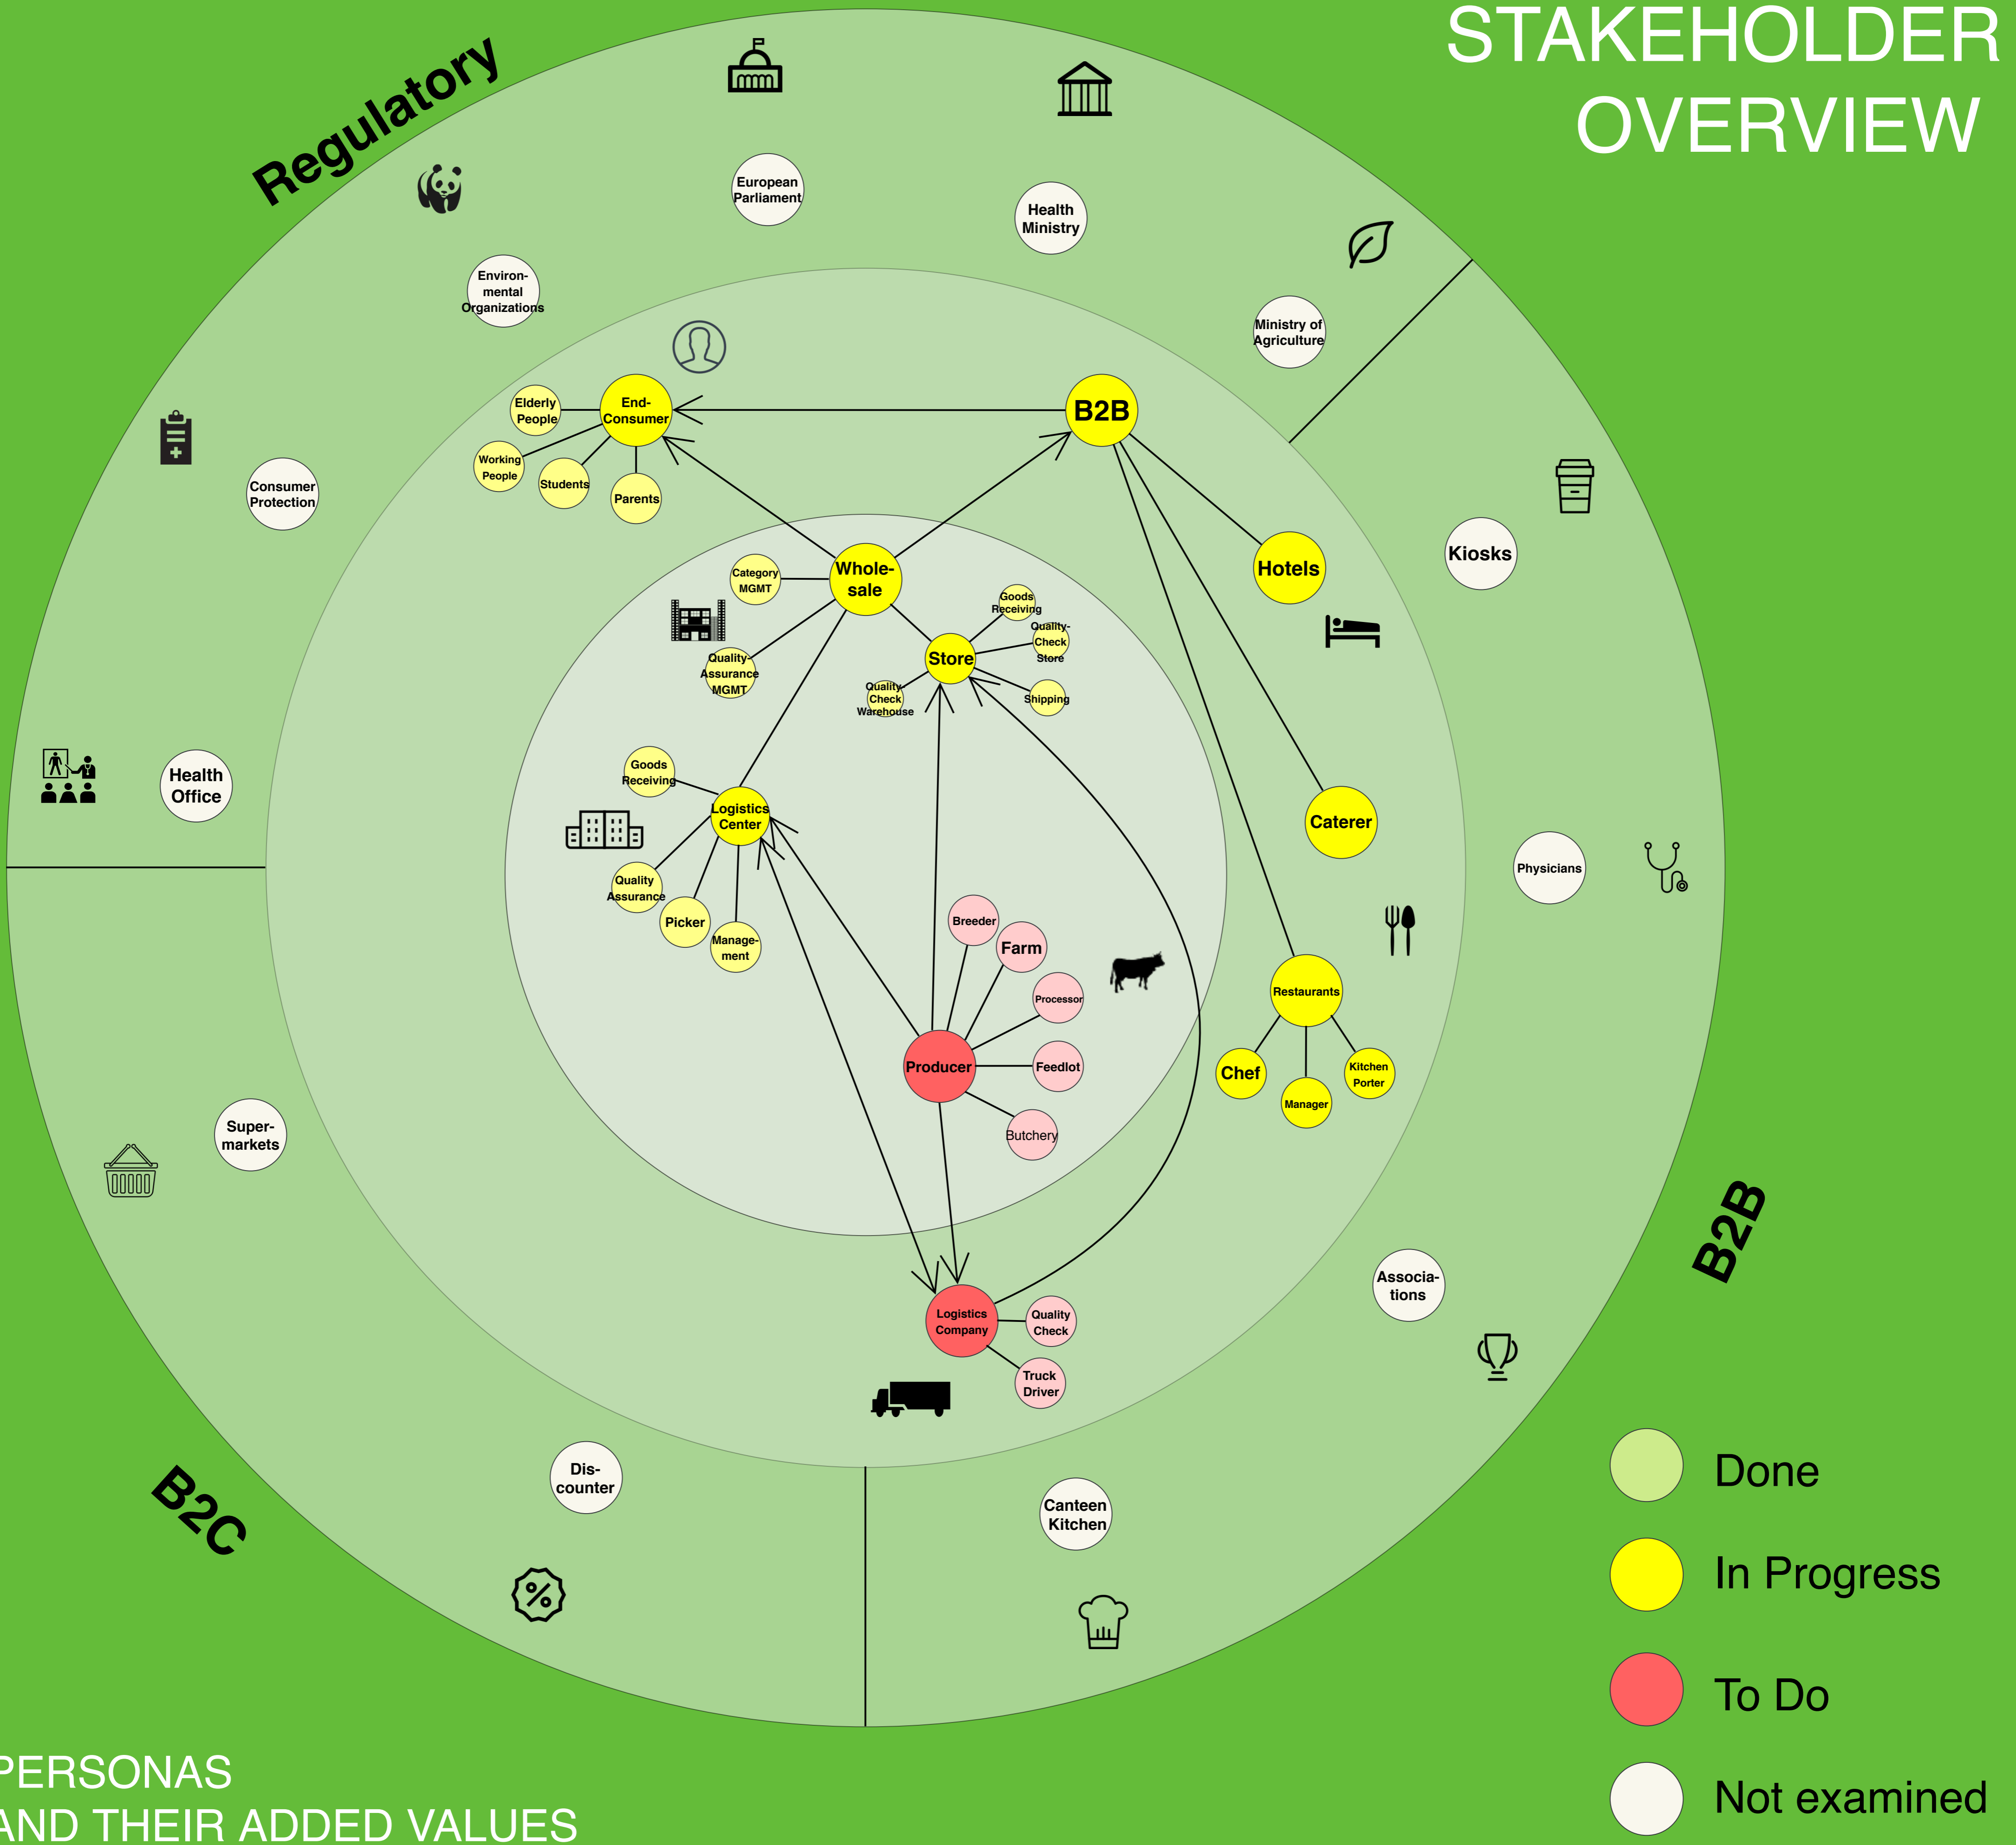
STAKEHOLDER OVERVIEW

Regulatory

European Parliament

Health Ministry

Environmental Organizations

Ministry of Agriculture

Consumer Protection

Health Office

B2B

End-Consumer

Elderly People

Working People

Students

Parents

Hotels

Kiosks

Whole-sale

Category MGMT

Quality-Assurance MGMT

Store

Goods Receiving

Quality-Check Store

Shipping

Quality-Check Warehouse

Goods Receiving

Logistics Center

Quality Assurance

Picker

Manage-ment

Caterer

Physicians

Breeder

Farm

Processor

Producer

Feedlot

Butchery

Restaurants

Chef

Manager

Kitchen Porter

Super-markets

Associa-tions

B2B

Logistics Company

Quality Check

Truck Driver

B2C

Dis-counter

Canteen Kitchen

Done

In Progress

To Do

Not examined

PERSONAS
AND THEIR ADDED VALUES